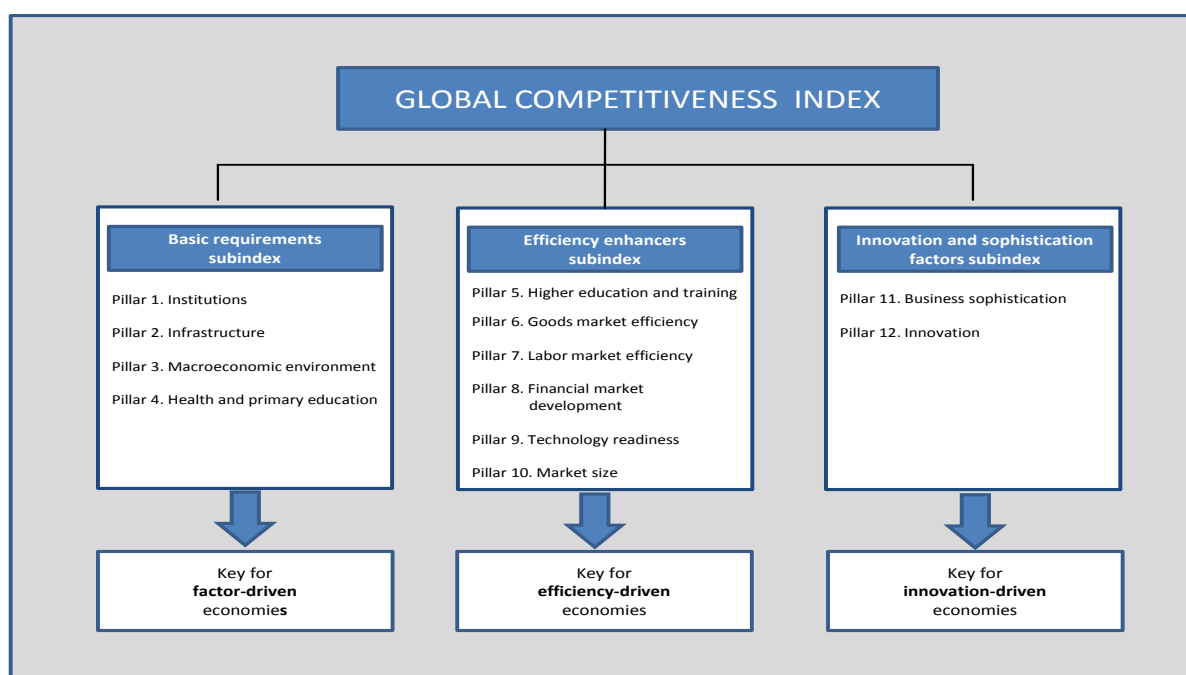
GLOBAL COMPETITIVENESS INDEX

Basic requirements subindex

Pillar 1. Institutions

Pillar 2. Infrastructure

Pillar 3. Macroeconomic environment

Pillar 4. Health and primary education

Efficiency enhancers subindex

Pillar 5. Higher education and training

Pillar 6. Goods market efficiency

Pillar 7. Labor market efficiency

Pillar 8. Financial market development

Pillar 9. Technology readiness

Pillar 10. Market size

Innovation and sophistication factors subindex

Pillar 11. Business sophistication

Pillar 12. Innovation

Key for **factor-driven** economies

Key for **efficiency-driven** economies

Key for **innovation-driven** economies